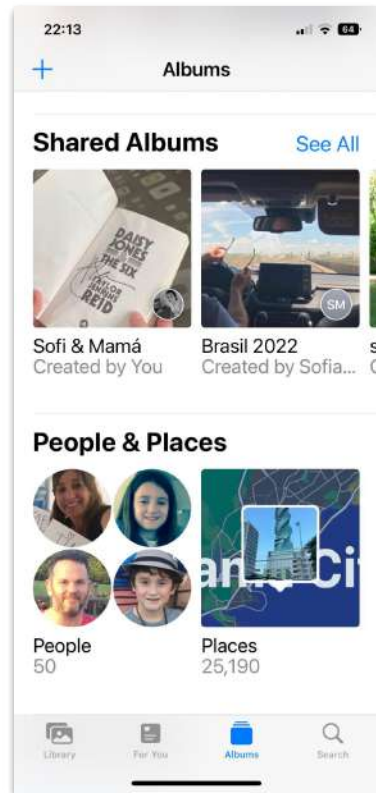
22:13
64

+ Albums

Shared Albums See All

DAISY JONES & THE SIX TAYLOR JENKINS REID

SM

Sofi & Mamá
Created by You

Brasil 2022
Created by Sofia...

s
C

People & Places

an Cit

People
50

Places
25,190

Library For You Albums Search